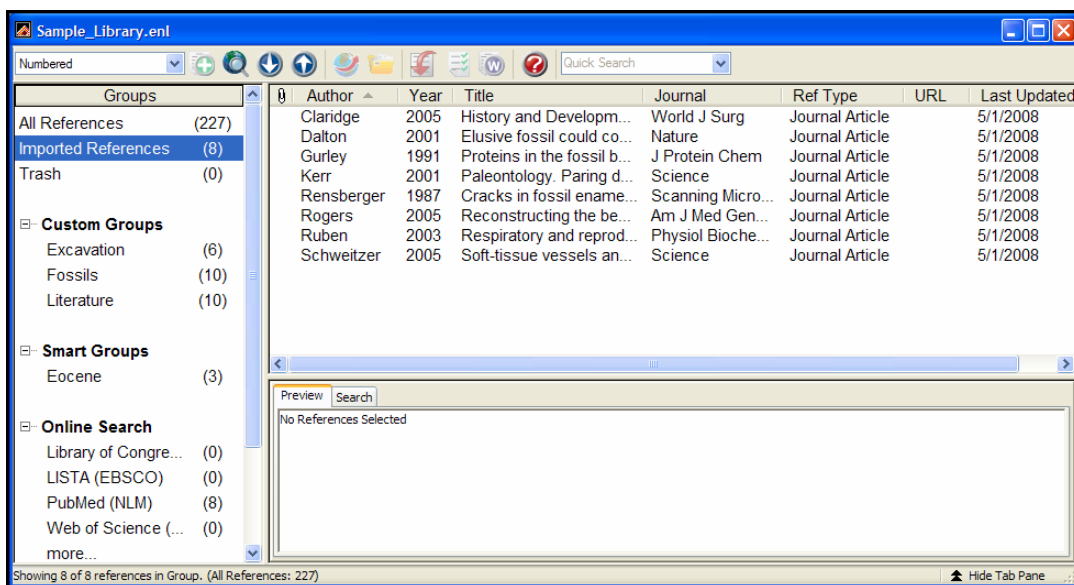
Sample_Library.enl

Numbered

Quick Search

| Groups | |
|---|---|
| All References | (227) |
| Imported References | (8) |
| Trash | (0) |

Custom Groups
Excavation (6)
Fossils (10)
Literature (10)

Smart Groups
Eocene (3)

Online Search
Library of Congre... (0)
LISTA (EBSCO) (0)
PubMed (NLM) (8)
Web of Science (... (0)
more...

| Author | Year | Title | Journal | Ref Type | URL | Last Updated |
|---|---|---|---|---|---|---|
| Claridge | 2005 | History and Developm... | World J Surg | Journal Article | | 5/1/2008 |
| Dalton | 2001 | Elusive fossil could co... | Nature | Journal Article | | 5/1/2008 |
| Gurley | 1991 | Proteins in the fossil b... | J Protein Chem | Journal Article | | 5/1/2008 |
| Kerr | 2001 | Paleontology. Paring d... | Science | Journal Article | | 5/1/2008 |
| Rensberger | 1987 | Cracks in fossil oname... | Scanning Micro... | Journal Article | | 5/1/2008 |
| Rogers | 2005 | Reconstructing the be... | Am J Med Gen... | Journal Article | | 5/1/2008 |
| Ruben | 2003 | Respiratory and reprod... | Physiol Bioche... | Journal Article | | 5/1/2008 |
| Schweitzer | 2005 | Soft-tissue vessels an... | Science | Journal Article | | 5/1/2008 |

Preview Search

No References Selected

Showing 8 of 8 references in Group. (All References: 227)

Hide Tab Pane